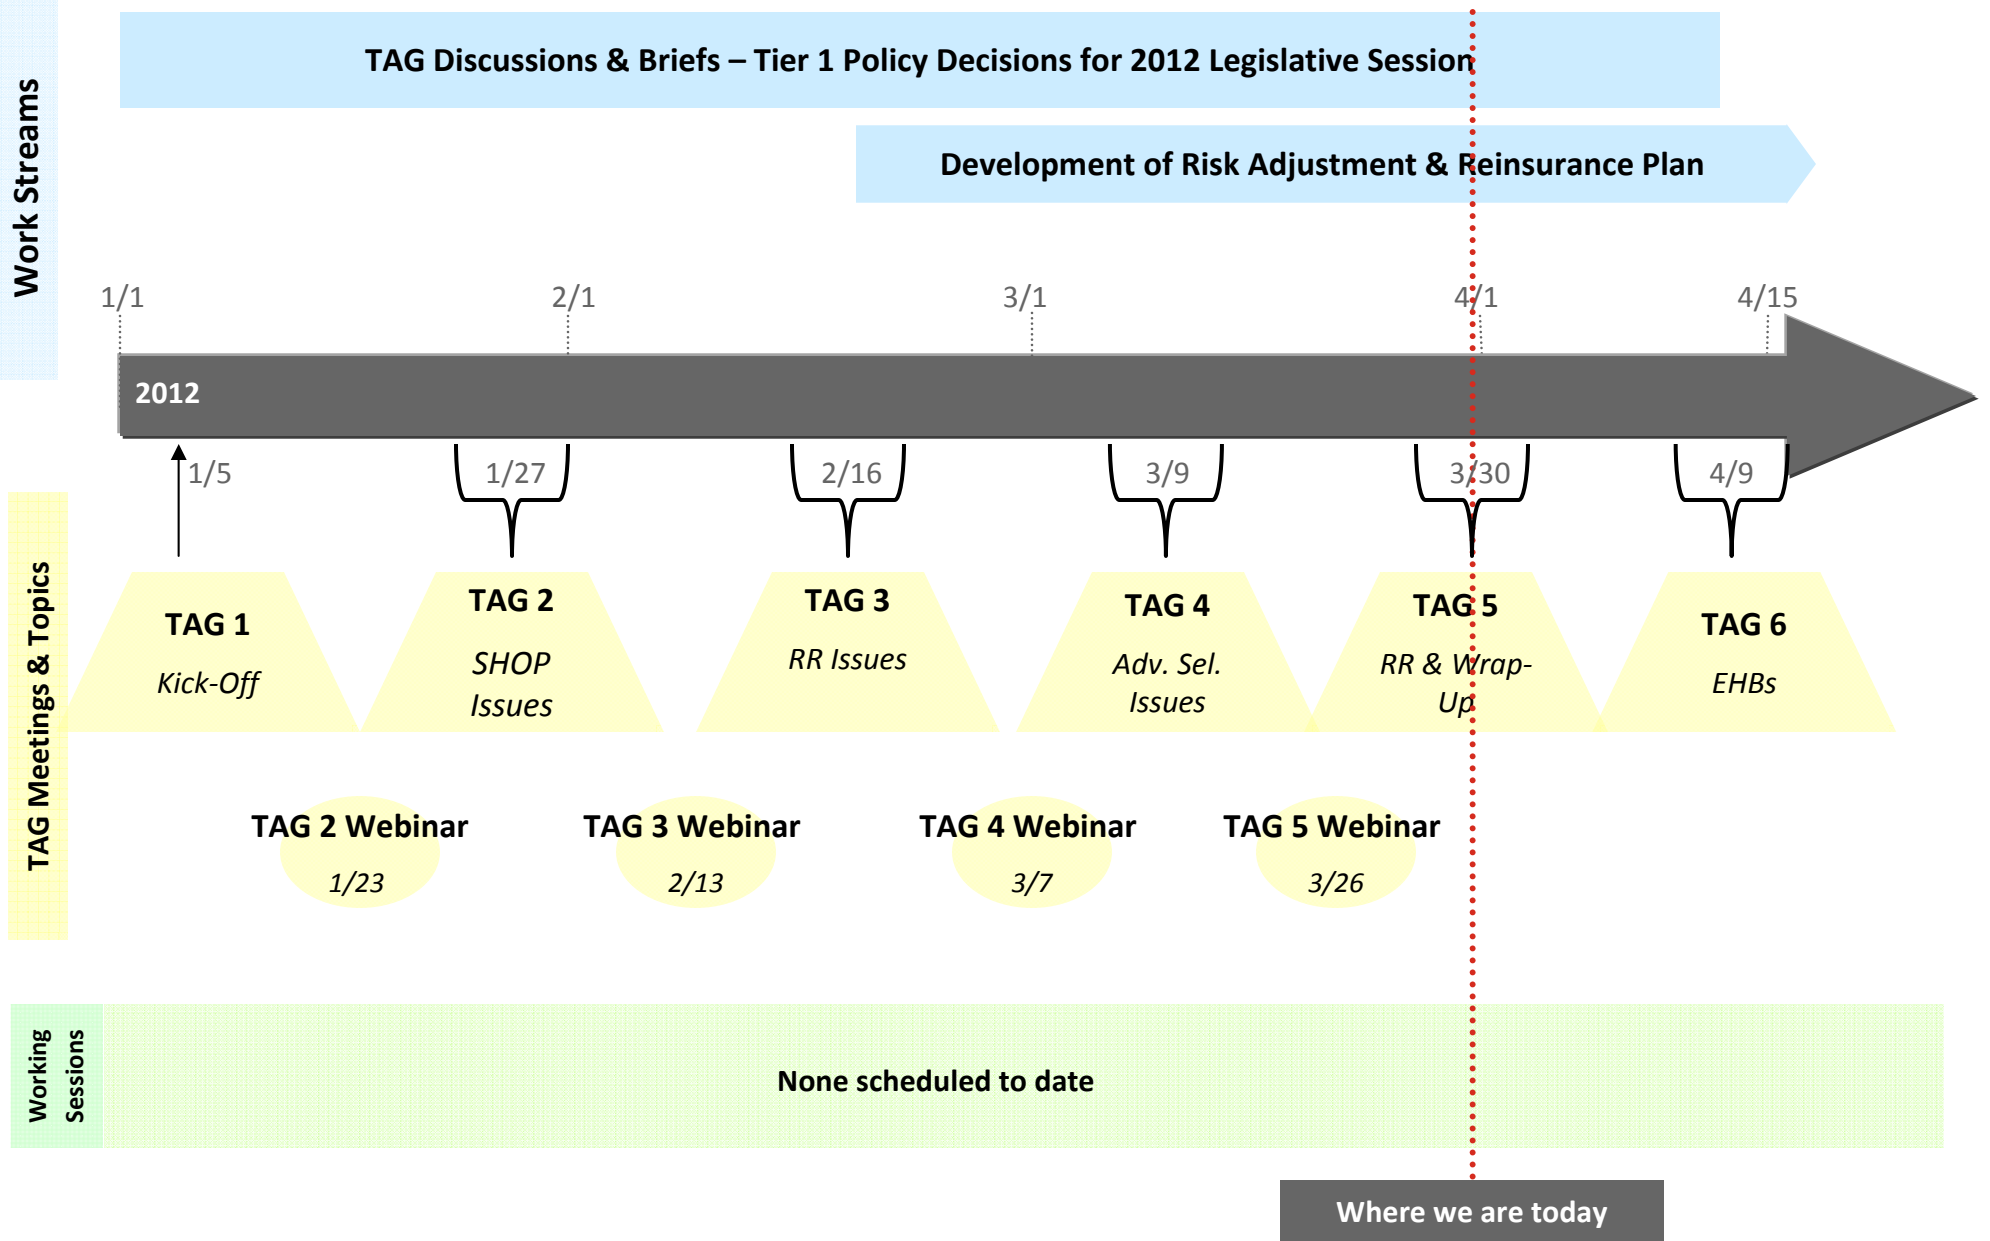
Work Streams

TAG Discussions & Briefs – Tier 1 Policy Decisions for 2012 Legislative Session

Development of Risk Adjustment & Reinsurance Plan

1/1
2/1
3/1
4/1
4/15

2012

1/5
1/27
2/16
3/9
3/30
4/9

TAG Meetings & Topics

TAG 1
Kick-Off

TAG 2
SHOP Issues

TAG 3
RR Issues

TAG 4
Adv. Sel. Issues

TAG 5
RR & Wrap-Up

TAG 6
EHBs

TAG 2 Webinar
1/23

TAG 3 Webinar
2/13

TAG 4 Webinar
3/7

TAG 5 Webinar
3/26

Working Sessions

None scheduled to date

Where we are today